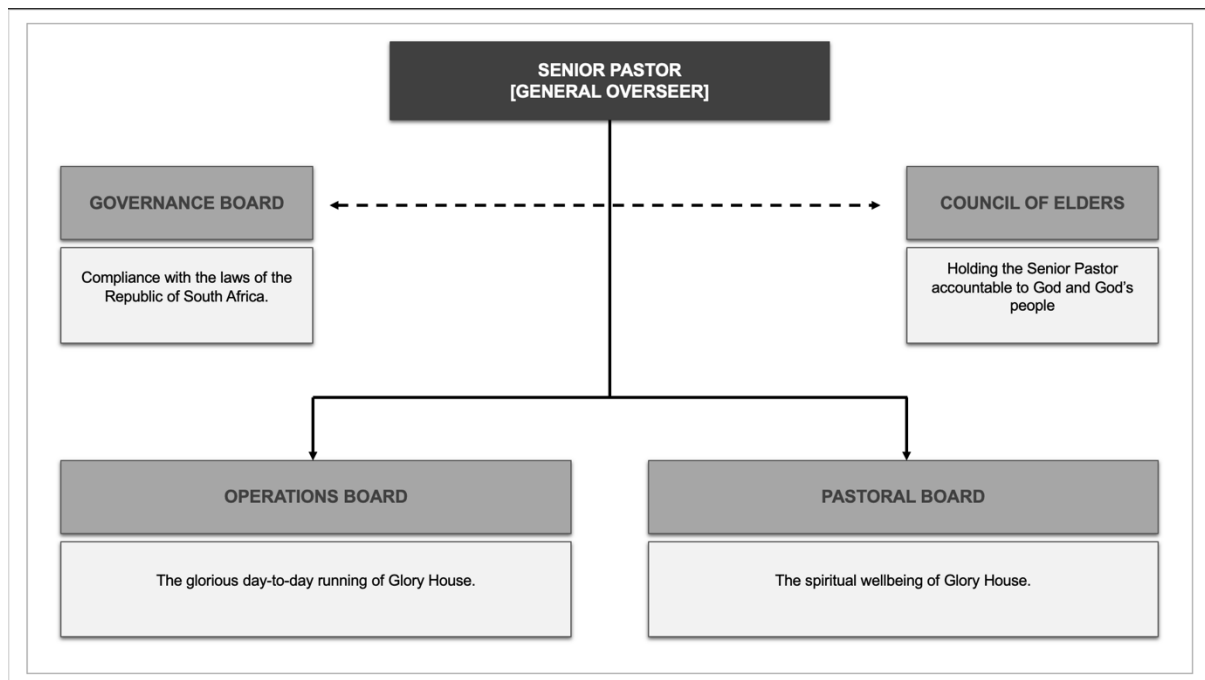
SENIOR PASTOR
[GENERAL OVERSEER]

GOVERNANCE BOARD

Compliance with the laws of the Republic of South Africa.

COUNCIL OF ELDERS

Holding the Senior Pastor accountable to God and God's people

OPERATIONS BOARD

The glorious day-to-day running of Glory House.

PASTORAL BOARD

The spiritual wellbeing of Glory House.